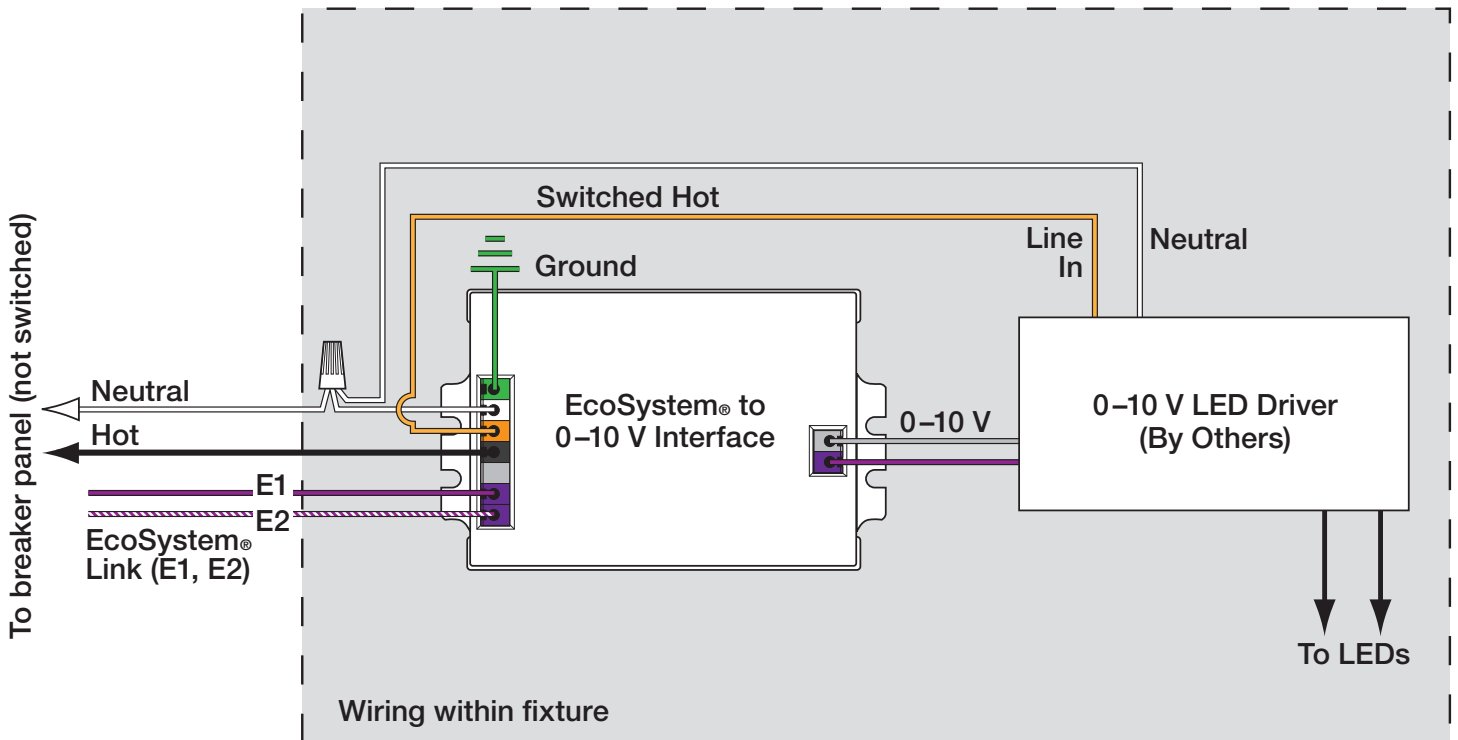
To breaker panel (not switched)

Switched Hot

Ground

Line In

Neutral

Neutral

Hot

E1

E2

EcoSystem® Link (E1, E2)

EcoSystem® to 0–10 V Interface

0–10 V

0–10 V LED Driver (By Others)

To LEDs

Wiring within fixture